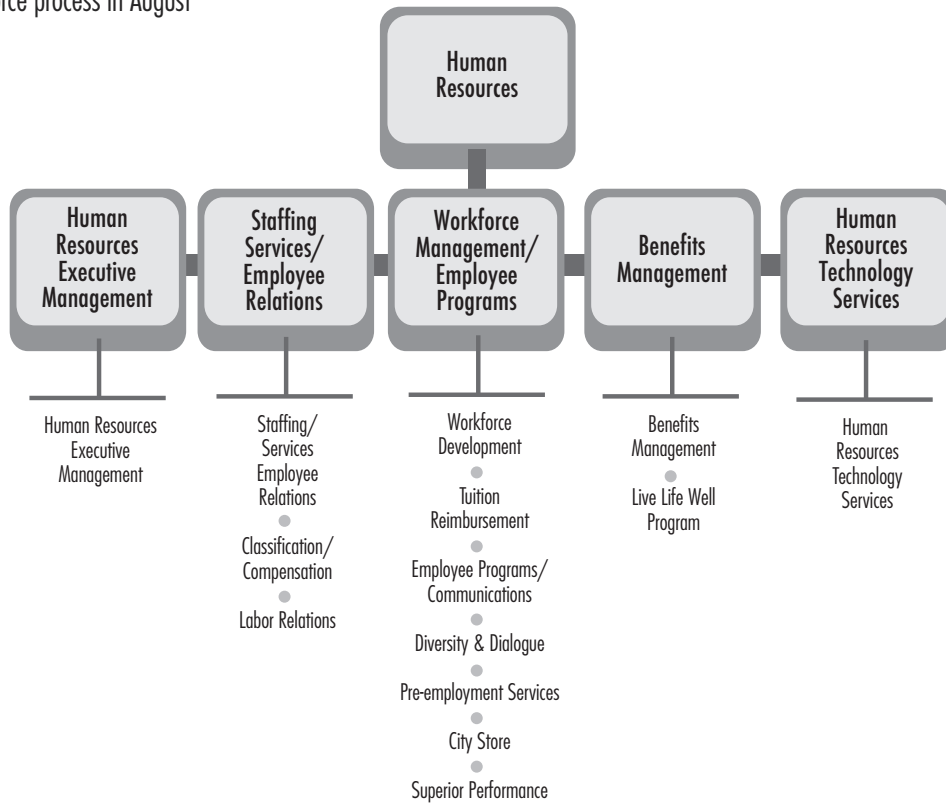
rce process in August

Human Resources

Human Resources Executive Management

Staffing Services/ Employee Relations

Workforce Management/ Employee Programs

Benefits Management

Human Resources Technology Services

Human Resources Executive Management

Staffing/ Services Employee Relations
Classification/ Compensation
Labor Relations

Workforce Development
Tuition Reimbursement
Employee Programs/ Communications
Diversity & Dialogue
Pre-employment Services
City Store
Superior Performance

Benefits Management
Live Life Well Program

Human Resources Technology Services